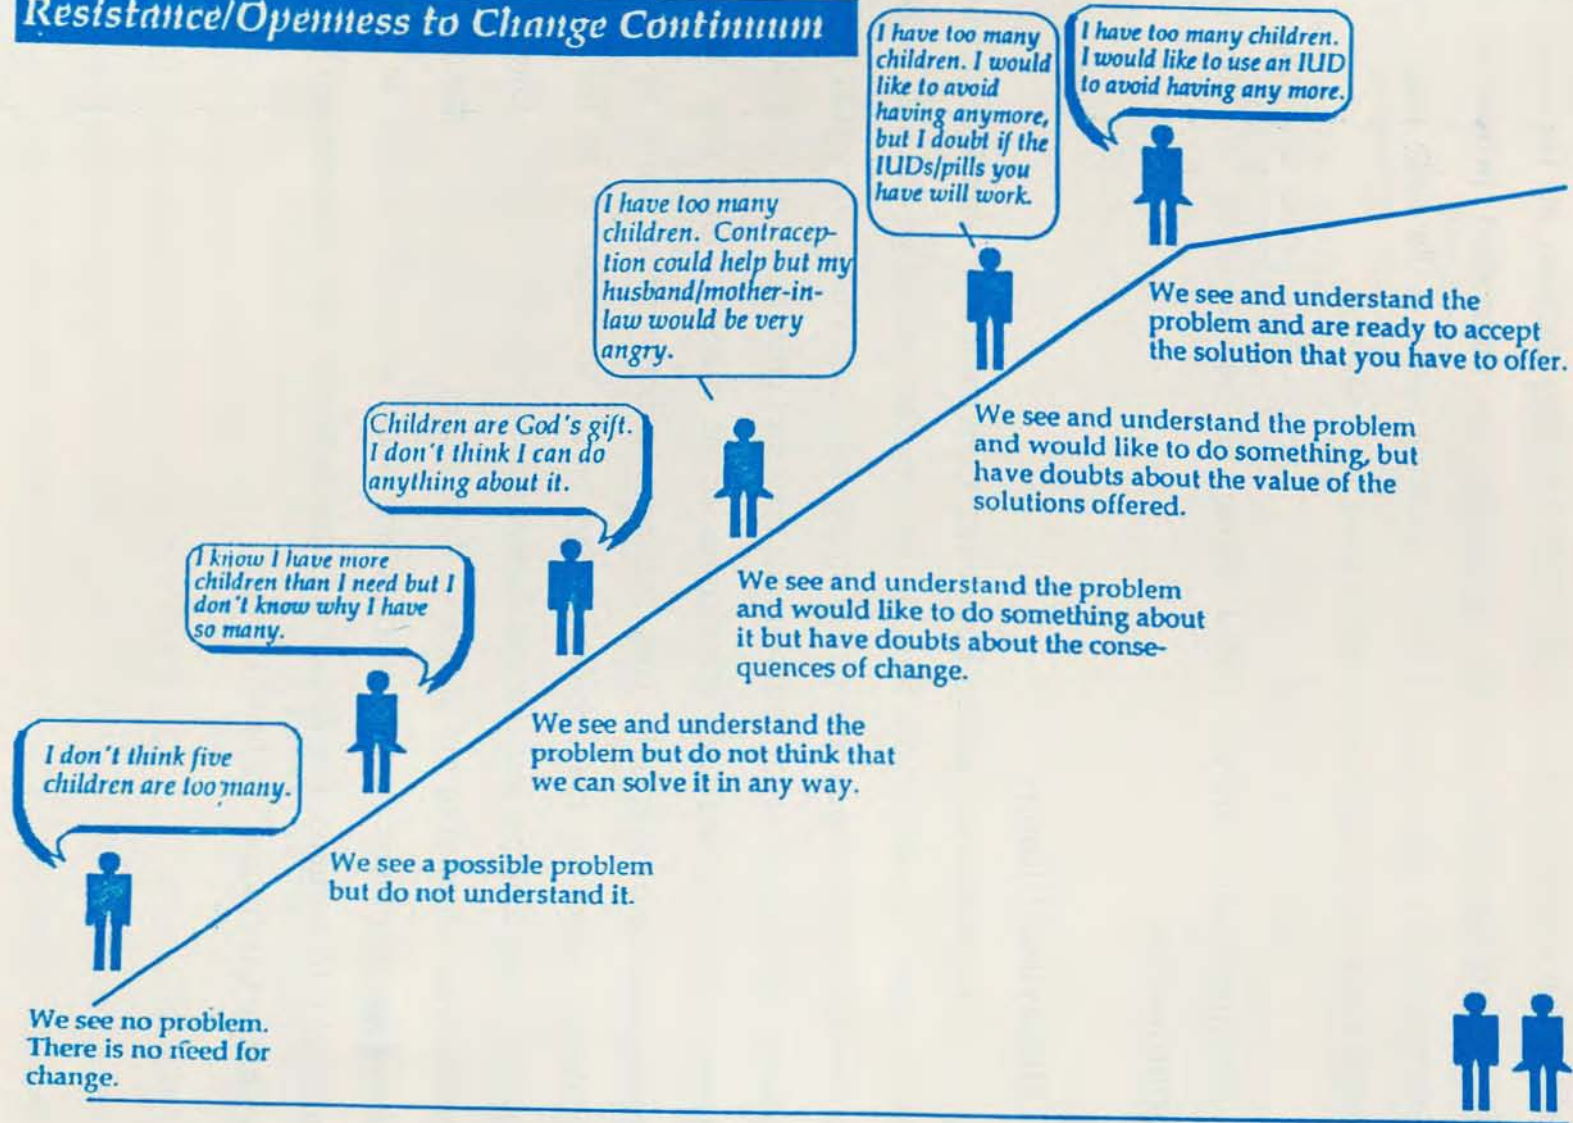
Resistance/Openness to Change Continuum

I don't think five children are too many.

We see no problem. There is no need for change.

I know I have more children than I need but I don't know why I have so many.

We see a possible problem but do not understand it.

Children are God's gift. I don't think I can do anything about it.

We see and understand the problem but do not think that we can solve it in any way.

I have too many children. Contraception could help but my husband/mother-in-law would be very angry.

We see and understand the problem and would like to do something about it but have doubts about the consequences of change.

I have too many children. I would like to avoid having anymore, but I doubt if the IUDs/pills you have will work.

We see and understand the problem and would like to do something, but have doubts about the value of the solutions offered.

I have too many children. I would like to use an IUD to avoid having any more.

We see and understand the problem and are ready to accept the solution that you have to offer.